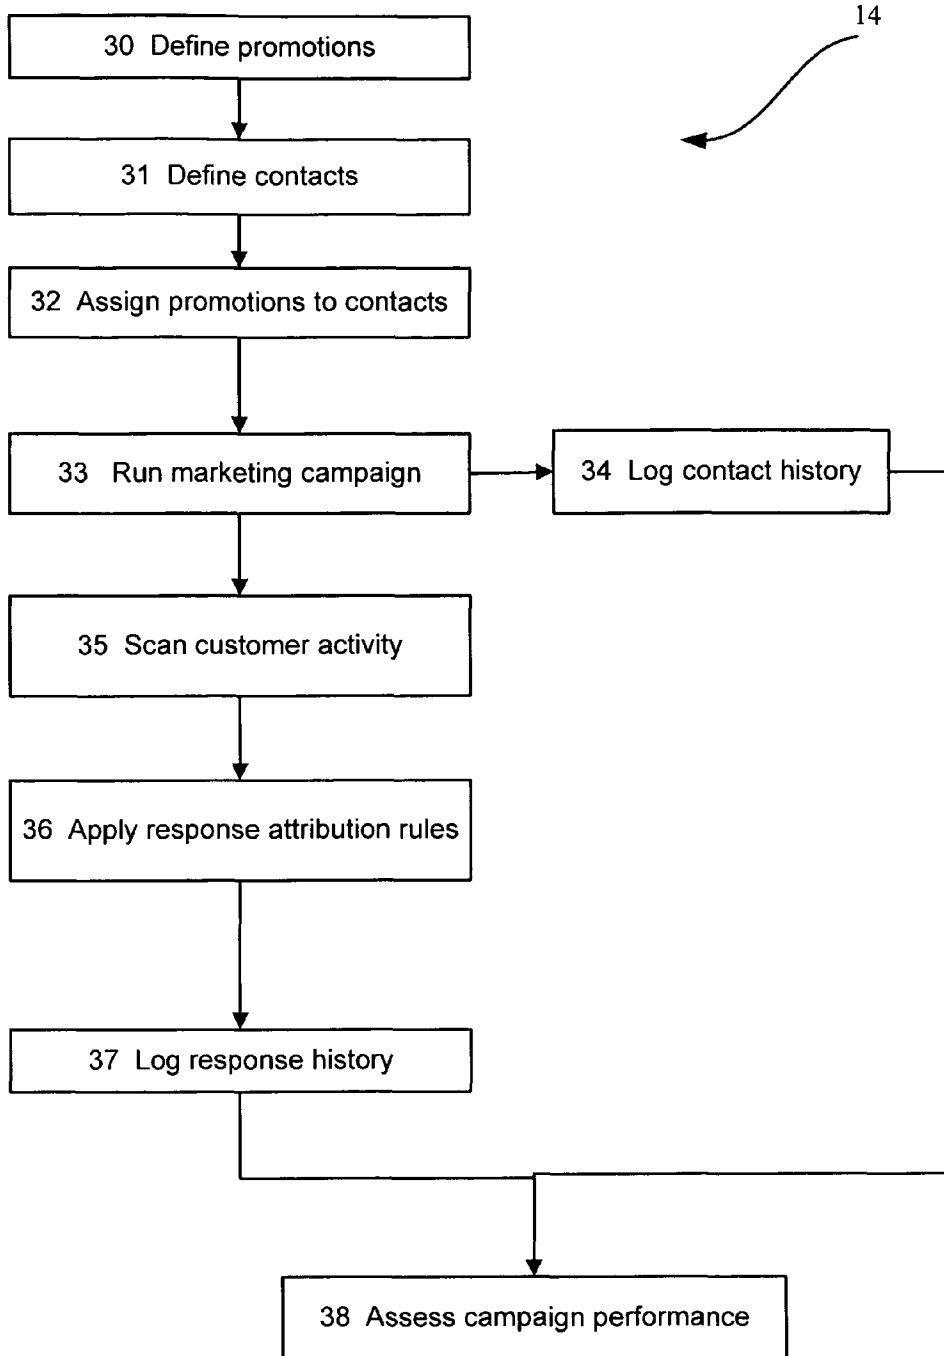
14

30 Define promotions

31 Define contacts

32 Assign promotions to contacts

33 Run marketing campaign

34 Log contact history

35 Scan customer activity

36 Apply response attribution rules

37 Log response history

38 Assess campaign performance